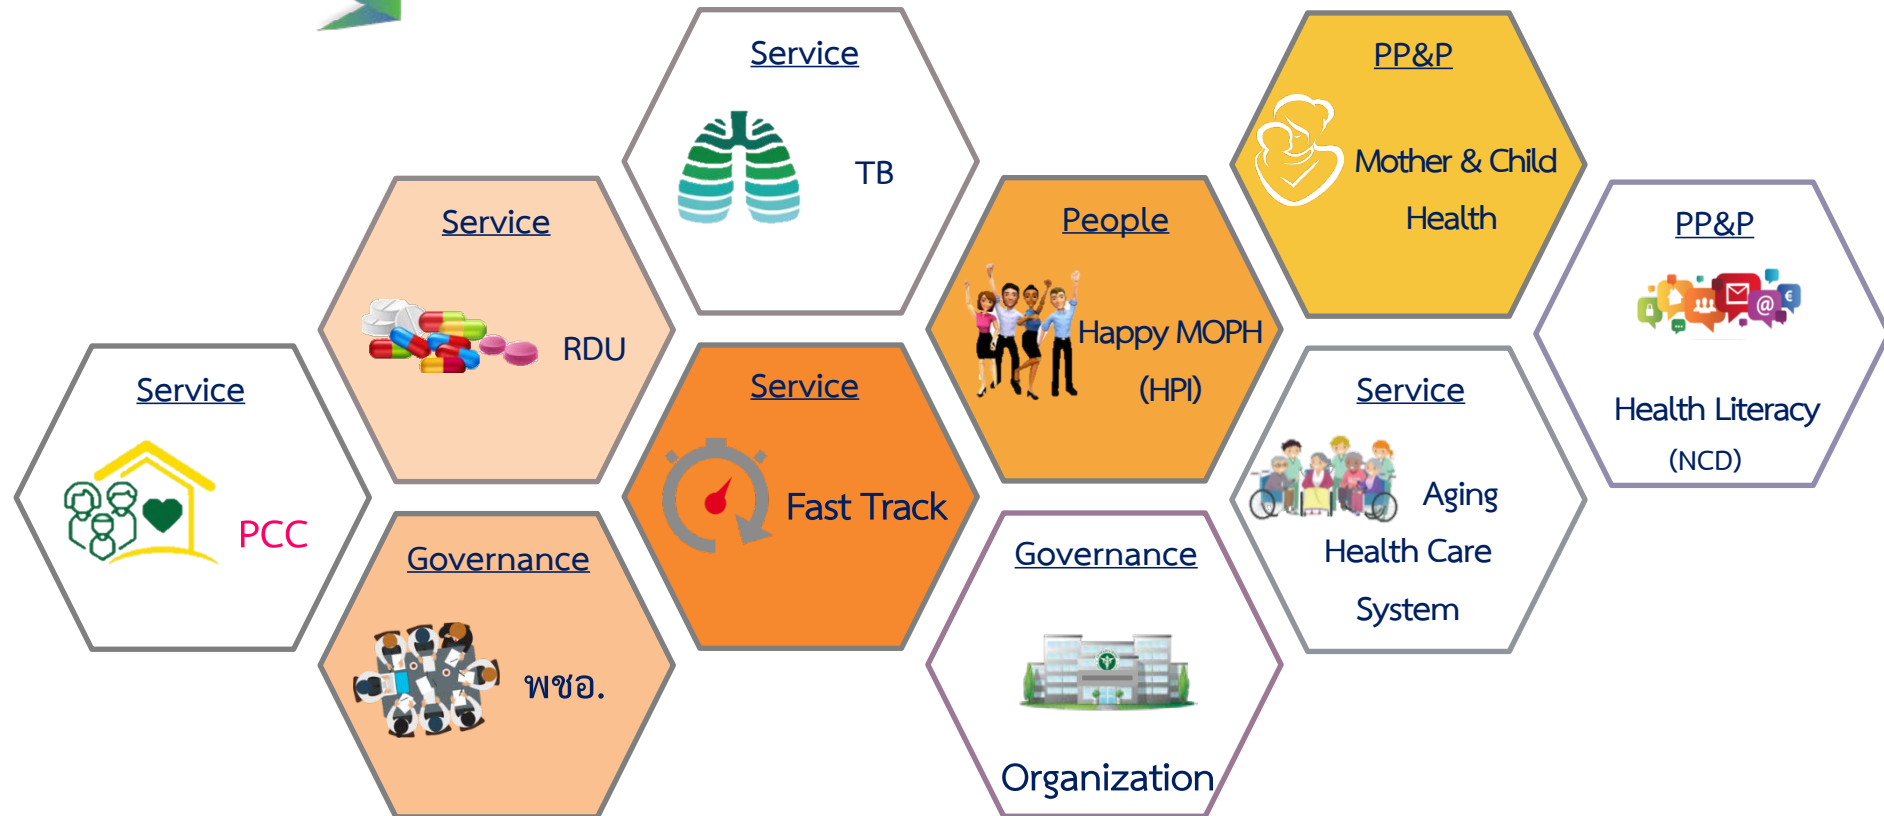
Service
TB

PP&P
Mother & Child
Health

Service
RDU

People
Happy MOPH
(HPI)

PP&P
Health Literacy
(NCD)

Service
PCC

Service
Fast Track

Service
Aging
Health Care
System

Governance
พชอ.

Governance
Organization